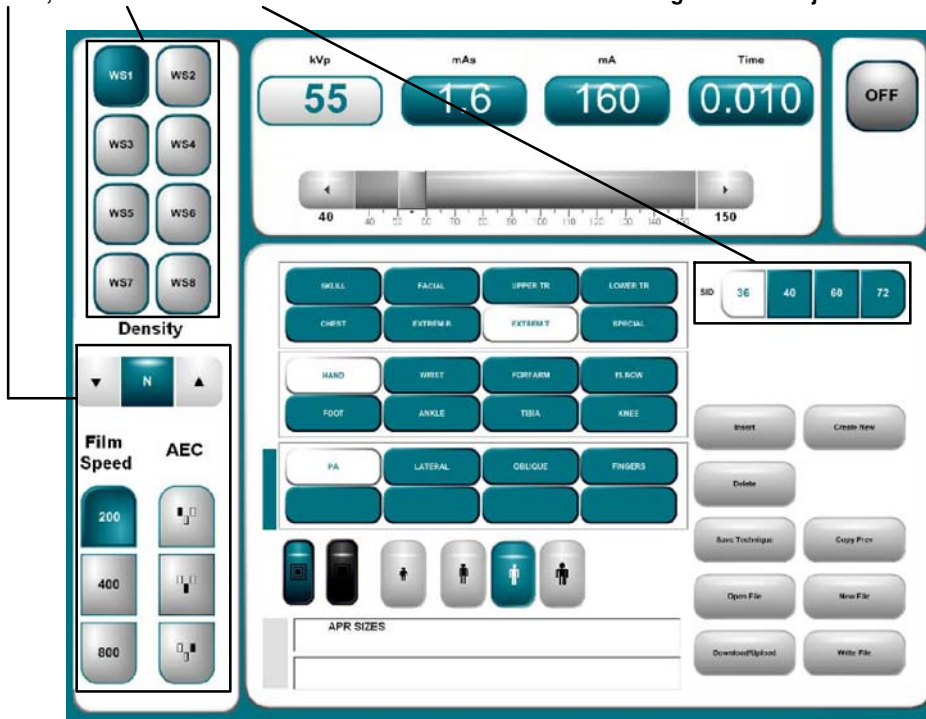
WS1 WS2
WS3 WS4
WS5 WS6
WS7 WS8

Density

▼ N ▲

Film Speed

AEC

200

400

800

kVp
55

mAs
1.6

mA
160

Time
0.010

OFF

40

150

SKULL FACIAL UPPER TR LOWER TR
CHEST EXTREM R EXTREM T SPECIAL

HAND WRIST FOREARM ELBOW
FOOT ANKLE TIBIA KNEE

PA LATERAL OBLIQUE FINGERS

SID 36 40 60 72

Insert
Create New
Delete
Save Technique
Copy Prev
Open File
New File
Download/Upload
Write File

APR SIZES